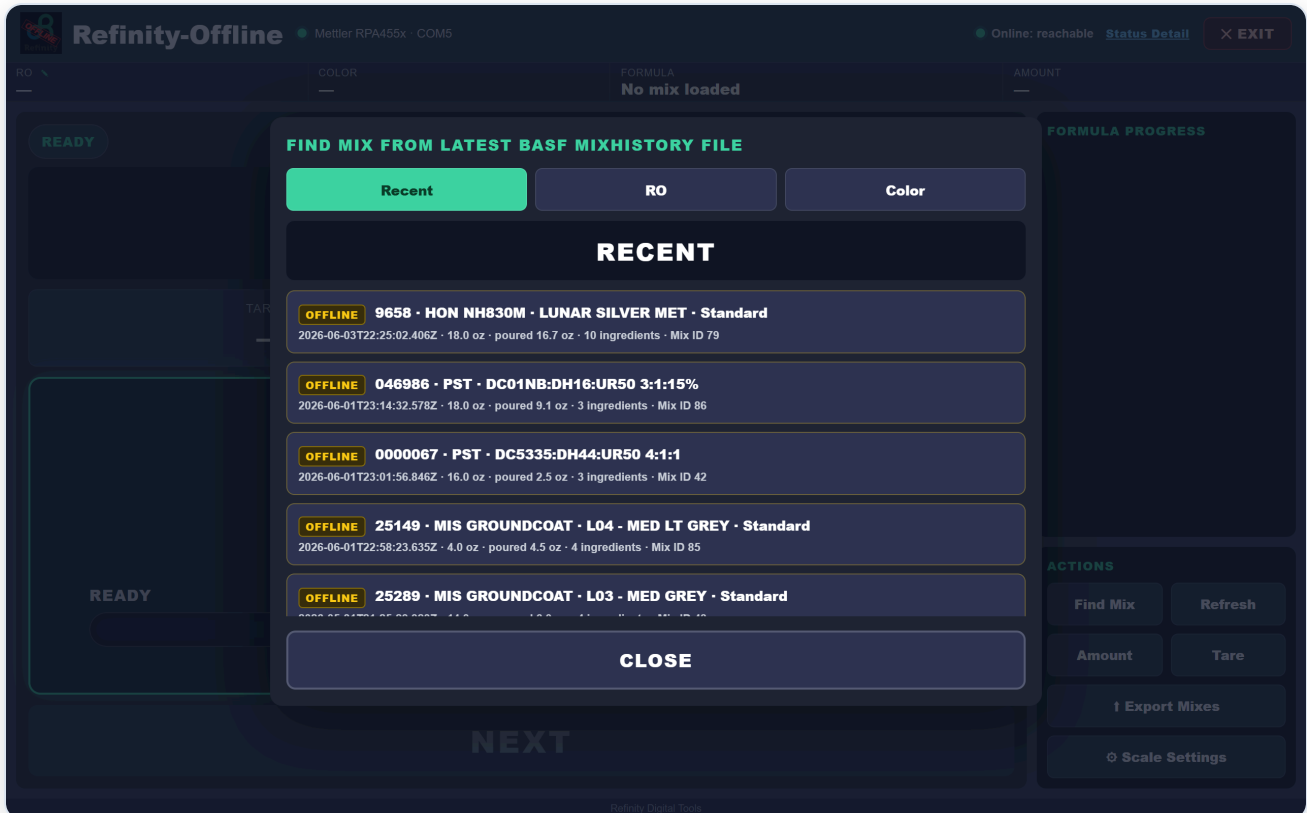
Refinity-Offline
Mettler RPA455x · COM5
Online: reachable Status Detail
✕ EXIT

RO ✎
—
COLOR
—
FORMULA
No mix loaded
AMOUNT
—

READY

TAR

READY

NEXT

FORMULA PROGRESS

ACTIONS
Find Mix
Refresh
Amount
Tare
⬆ Export Mixes
⚙ Scale Settings

FIND MIX FROM LATEST BASF MIXHISTORY FILE

Recent
RO
Color

RECENT

OFFLINE 9658 · HON NH830M · LUNAR SILVER MET · Standard
2026-06-03T22:25:02.406Z · 18.0 oz · poured 16.7 oz · 10 ingredients · Mix ID 79

OFFLINE 046986 · PST · DC01NB:DH16:UR50 3:1:15%
2026-06-01T23:14:32.578Z · 18.0 oz · poured 9.1 oz · 3 ingredients · Mix ID 86

OFFLINE 0000067 · PST · DC5335:DH44:UR50 4:1:1
2026-06-01T23:01:56.846Z · 16.0 oz · poured 2.5 oz · 3 ingredients · Mix ID 42

OFFLINE 25149 · MIS GROUNDCOAT · L04 - MED LT GREY · Standard
2026-06-01T22:58:23.635Z · 4.0 oz · poured 4.5 oz · 4 ingredients · Mix ID 85

OFFLINE 25289 · MIS GROUNDCOAT · L03 - MED GREY · Standard
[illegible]

CLOSE

Refinity Digital Tools